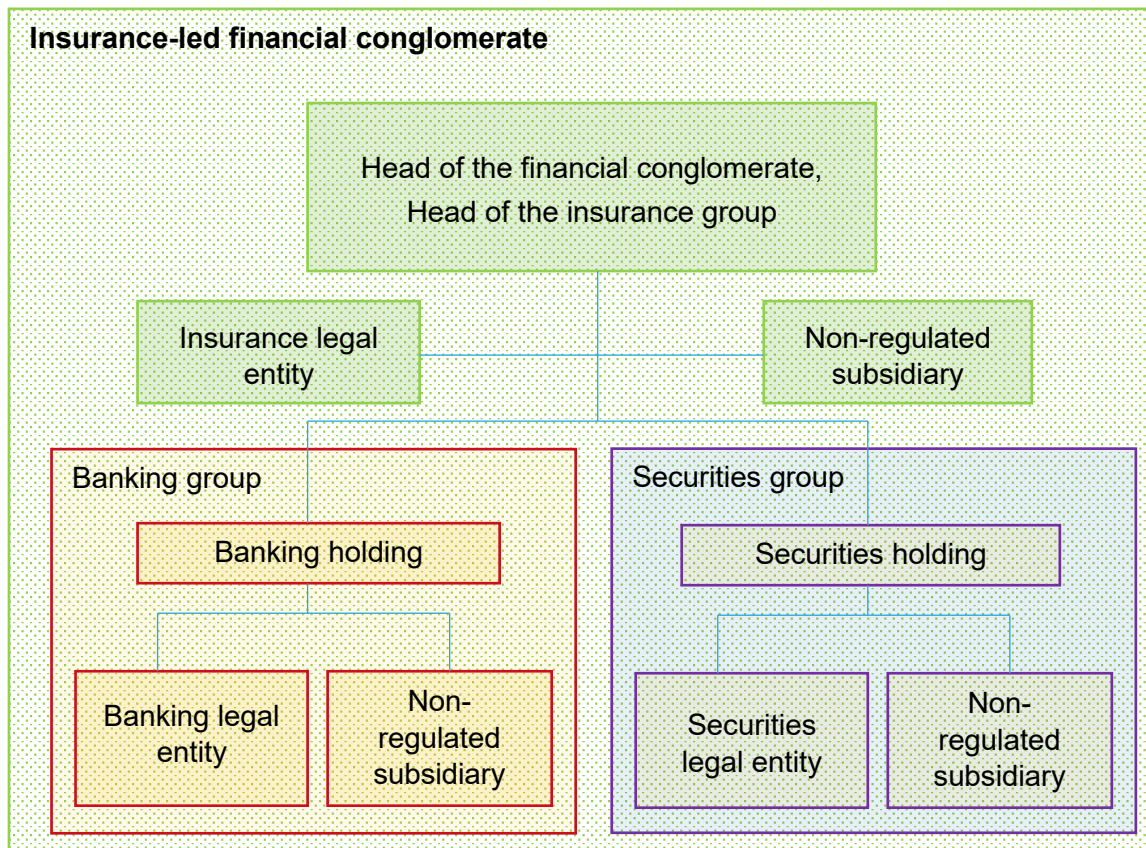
Insurance-led financial conglomerate

Head of the financial conglomerate, Head of the insurance group

Insurance legal entity

Non-regulated subsidiary

Banking group

Banking holding

Banking legal entity

Non-regulated subsidiary

Securities group

Securities holding

Securities legal entity

Non-regulated subsidiary